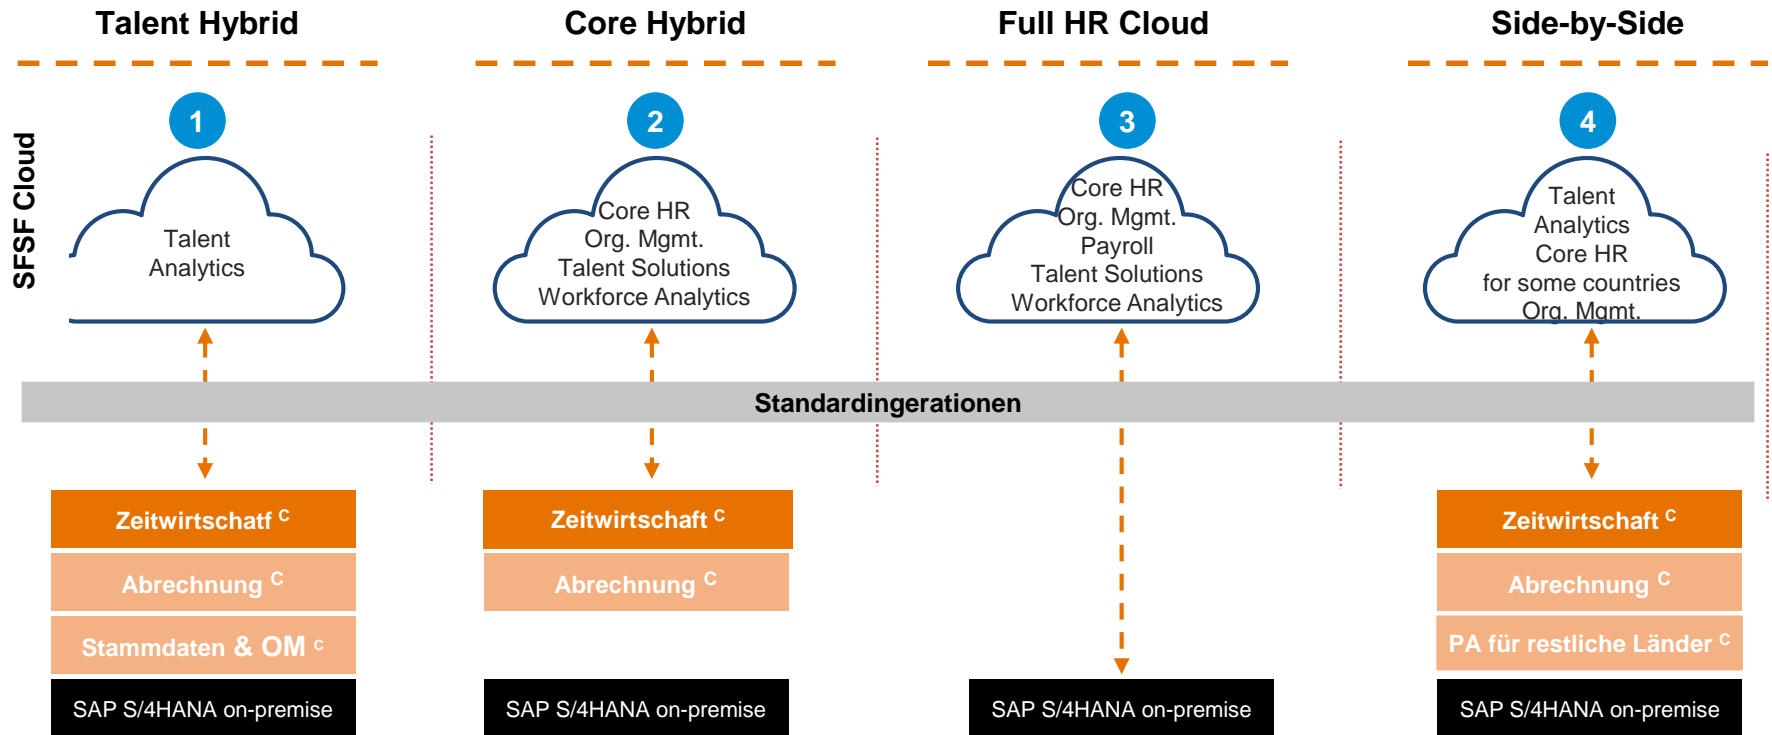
Talent Hybrid

Core Hybrid

Full HR Cloud

Side-by-Side

SFSF Cloud

1

Talent Analytics

2

Core HR Org. Mgmt. Talent Solutions Workforce Analytics

3

Core HR Org. Mgmt. Payroll Talent Solutions Workforce Analytics

4

Talent Analytics Core HR for some countries Org. Mgmt.

Standardingerationen

Zeitwirtschaft $^{C}$

Abrechnung $^{C}$

Stammdaten & OM $^{C}$

SAP S/4HANA on-premise

Zeitwirtschaft $^{C}$

Abrechnung $^{C}$

SAP S/4HANA on-premise

SAP S/4HANA on-premise

Zeitwirtschaft $^{C}$

Abrechnung $^{C}$

PA für restliche Länder $^{C}$

SAP S/4HANA on-premise